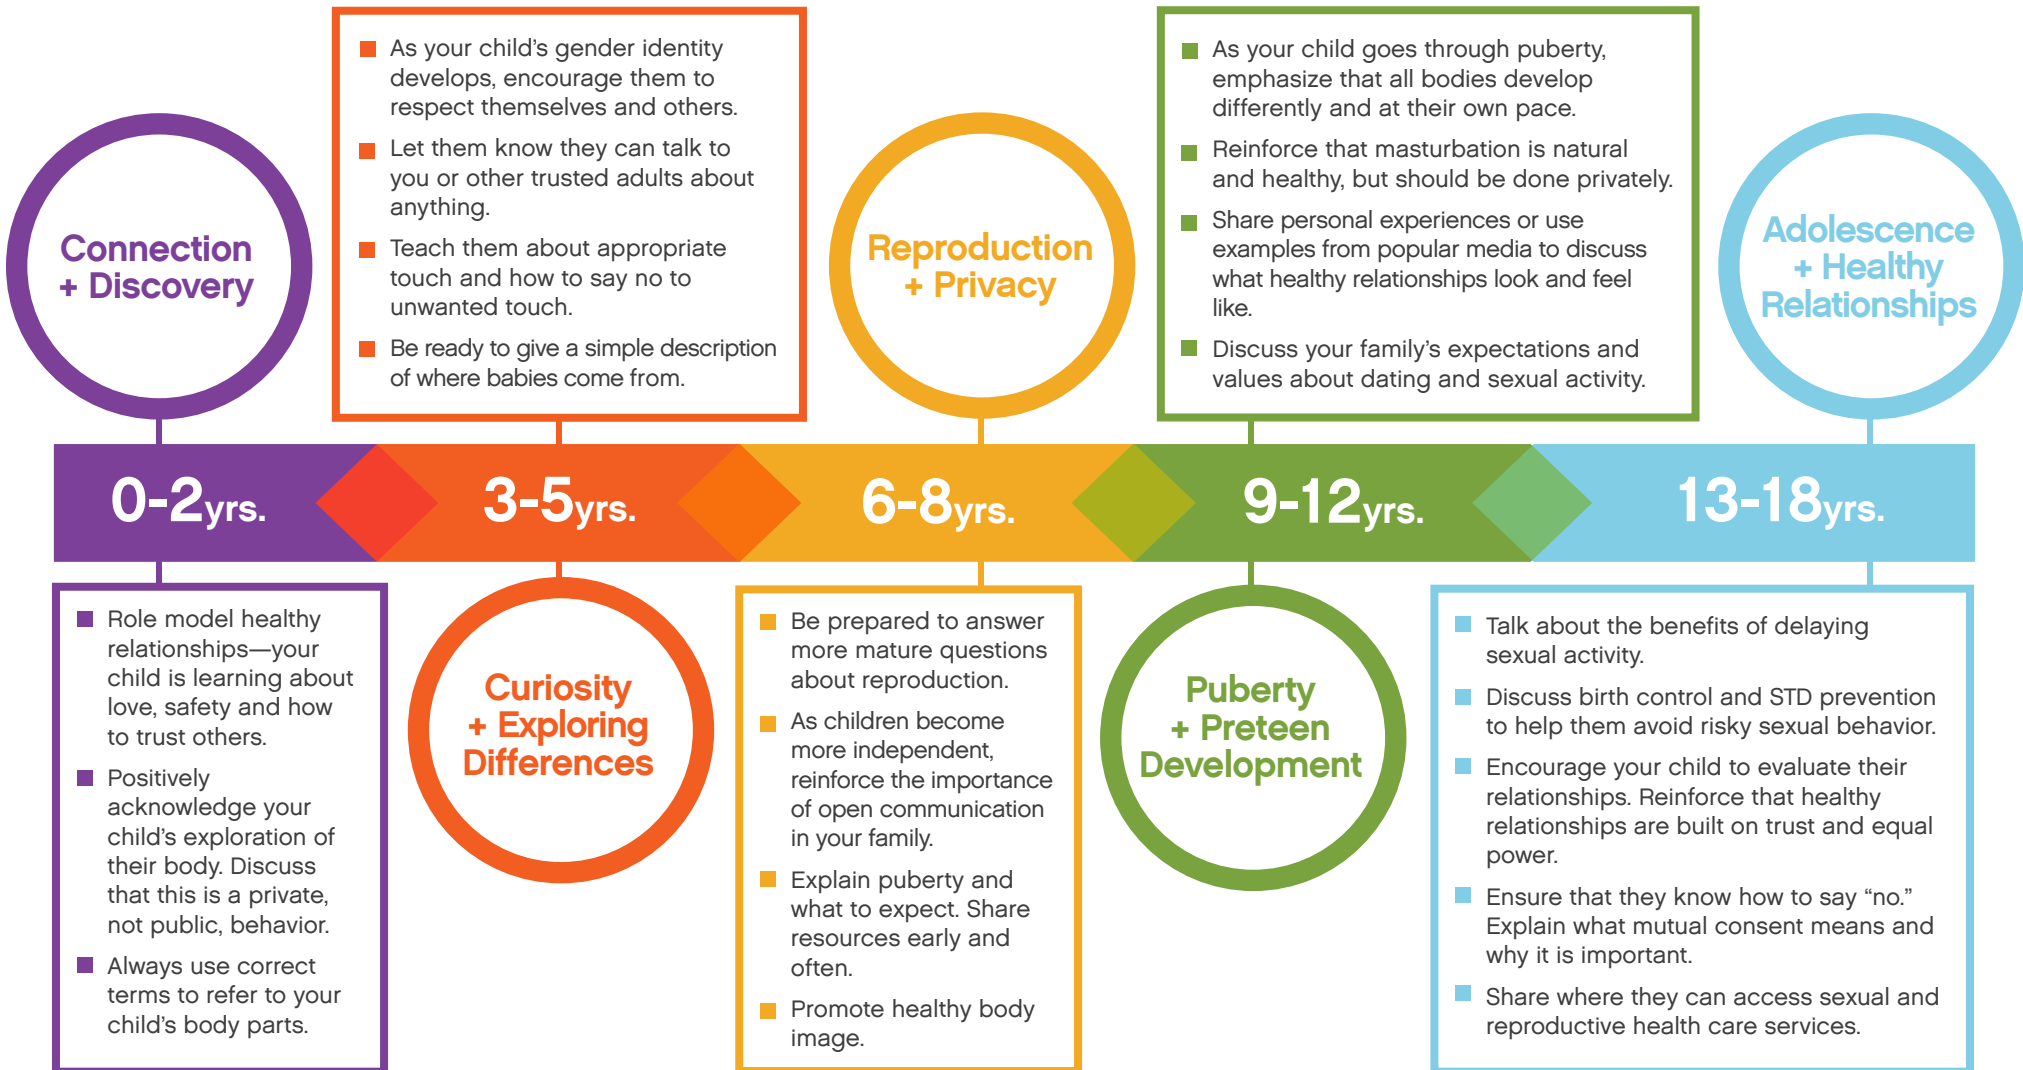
Connection + Discovery

As your child's gender identity develops, encourage them to respect themselves and others.

Let them know they can talk to you or other trusted adults about anything.

Teach them about appropriate touch and how to say no to unwanted touch.

Be ready to give a simple description of where babies come from.

Reproduction + Privacy

As your child goes through puberty, emphasize that all bodies develop differently and at their own pace.

Reinforce that masturbation is natural and healthy, but should be done privately.

Share personal experiences or use examples from popular media to discuss what healthy relationships look and feel like.

Discuss your family's expectations and values about dating and sexual activity.

Adolescence + Healthy Relationships

0-2yrs.

3-5yrs.

6-8yrs.

9-12yrs.

13-18yrs.

Role model healthy relationships—your child is learning about love, safety and how to trust others.

Positively acknowledge your child's exploration of their body. Discuss that this is a private, not public, behavior.

Always use correct terms to refer to your child's body parts.

Curiosity + Exploring Differences

Be prepared to answer more mature questions about reproduction.

As children become more independent, reinforce the importance of open communication in your family.

Explain puberty and what to expect. Share resources early and often.

Promote healthy body image.

Puberty + Preteen Development

Talk about the benefits of delaying sexual activity.

Discuss birth control and STD prevention to help them avoid risky sexual behavior.

Encourage your child to evaluate their relationships. Reinforce that healthy relationships are built on trust and equal power.

Ensure that they know how to say "no." Explain what mutual consent means and why it is important.

Share where they can access sexual and reproductive health care services.